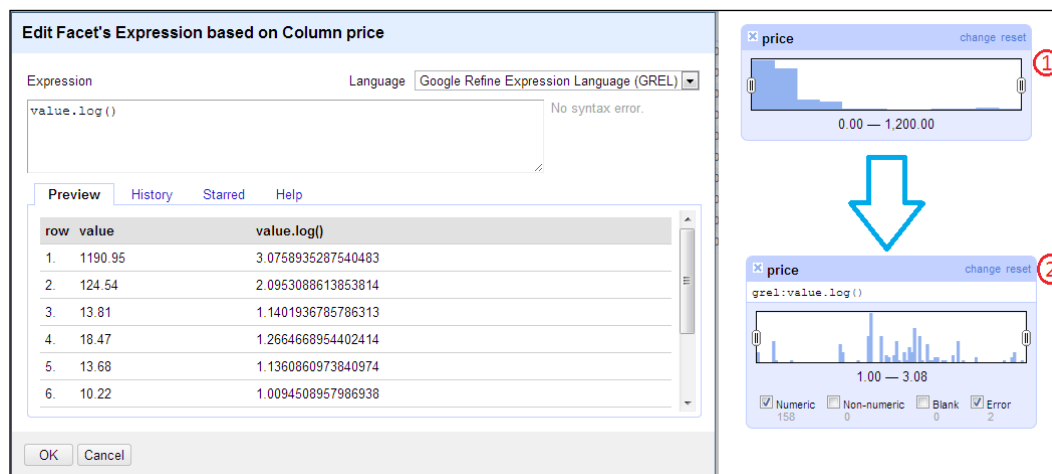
Edit Facet's Expression based on Column price

Expression

Language Google Refine Expression Language (GREL)

value.log()

No syntax error.

Preview History Starred Help

| row | value | value.log() |
|---|---|---|
| 1. | 1190.95 | 3.0758935287540483 |
| 2. | 124.54 | 2.0953088613853814 |
| 3. | 13.81 | 1.1401936785786313 |
| 4. | 18.47 | 1.2664668954402414 |
| 5. | 13.68 | 1.1360860973840974 |
| 6. | 10.22 | 1.0094508957986938 |

OK Cancel

price change reset

①

0.00 — 1,200.00

price change reset

②

grel:value.log()

1.00 — 3.08

Numeric 158 Non-numeric 0 Blank 0 Error 2